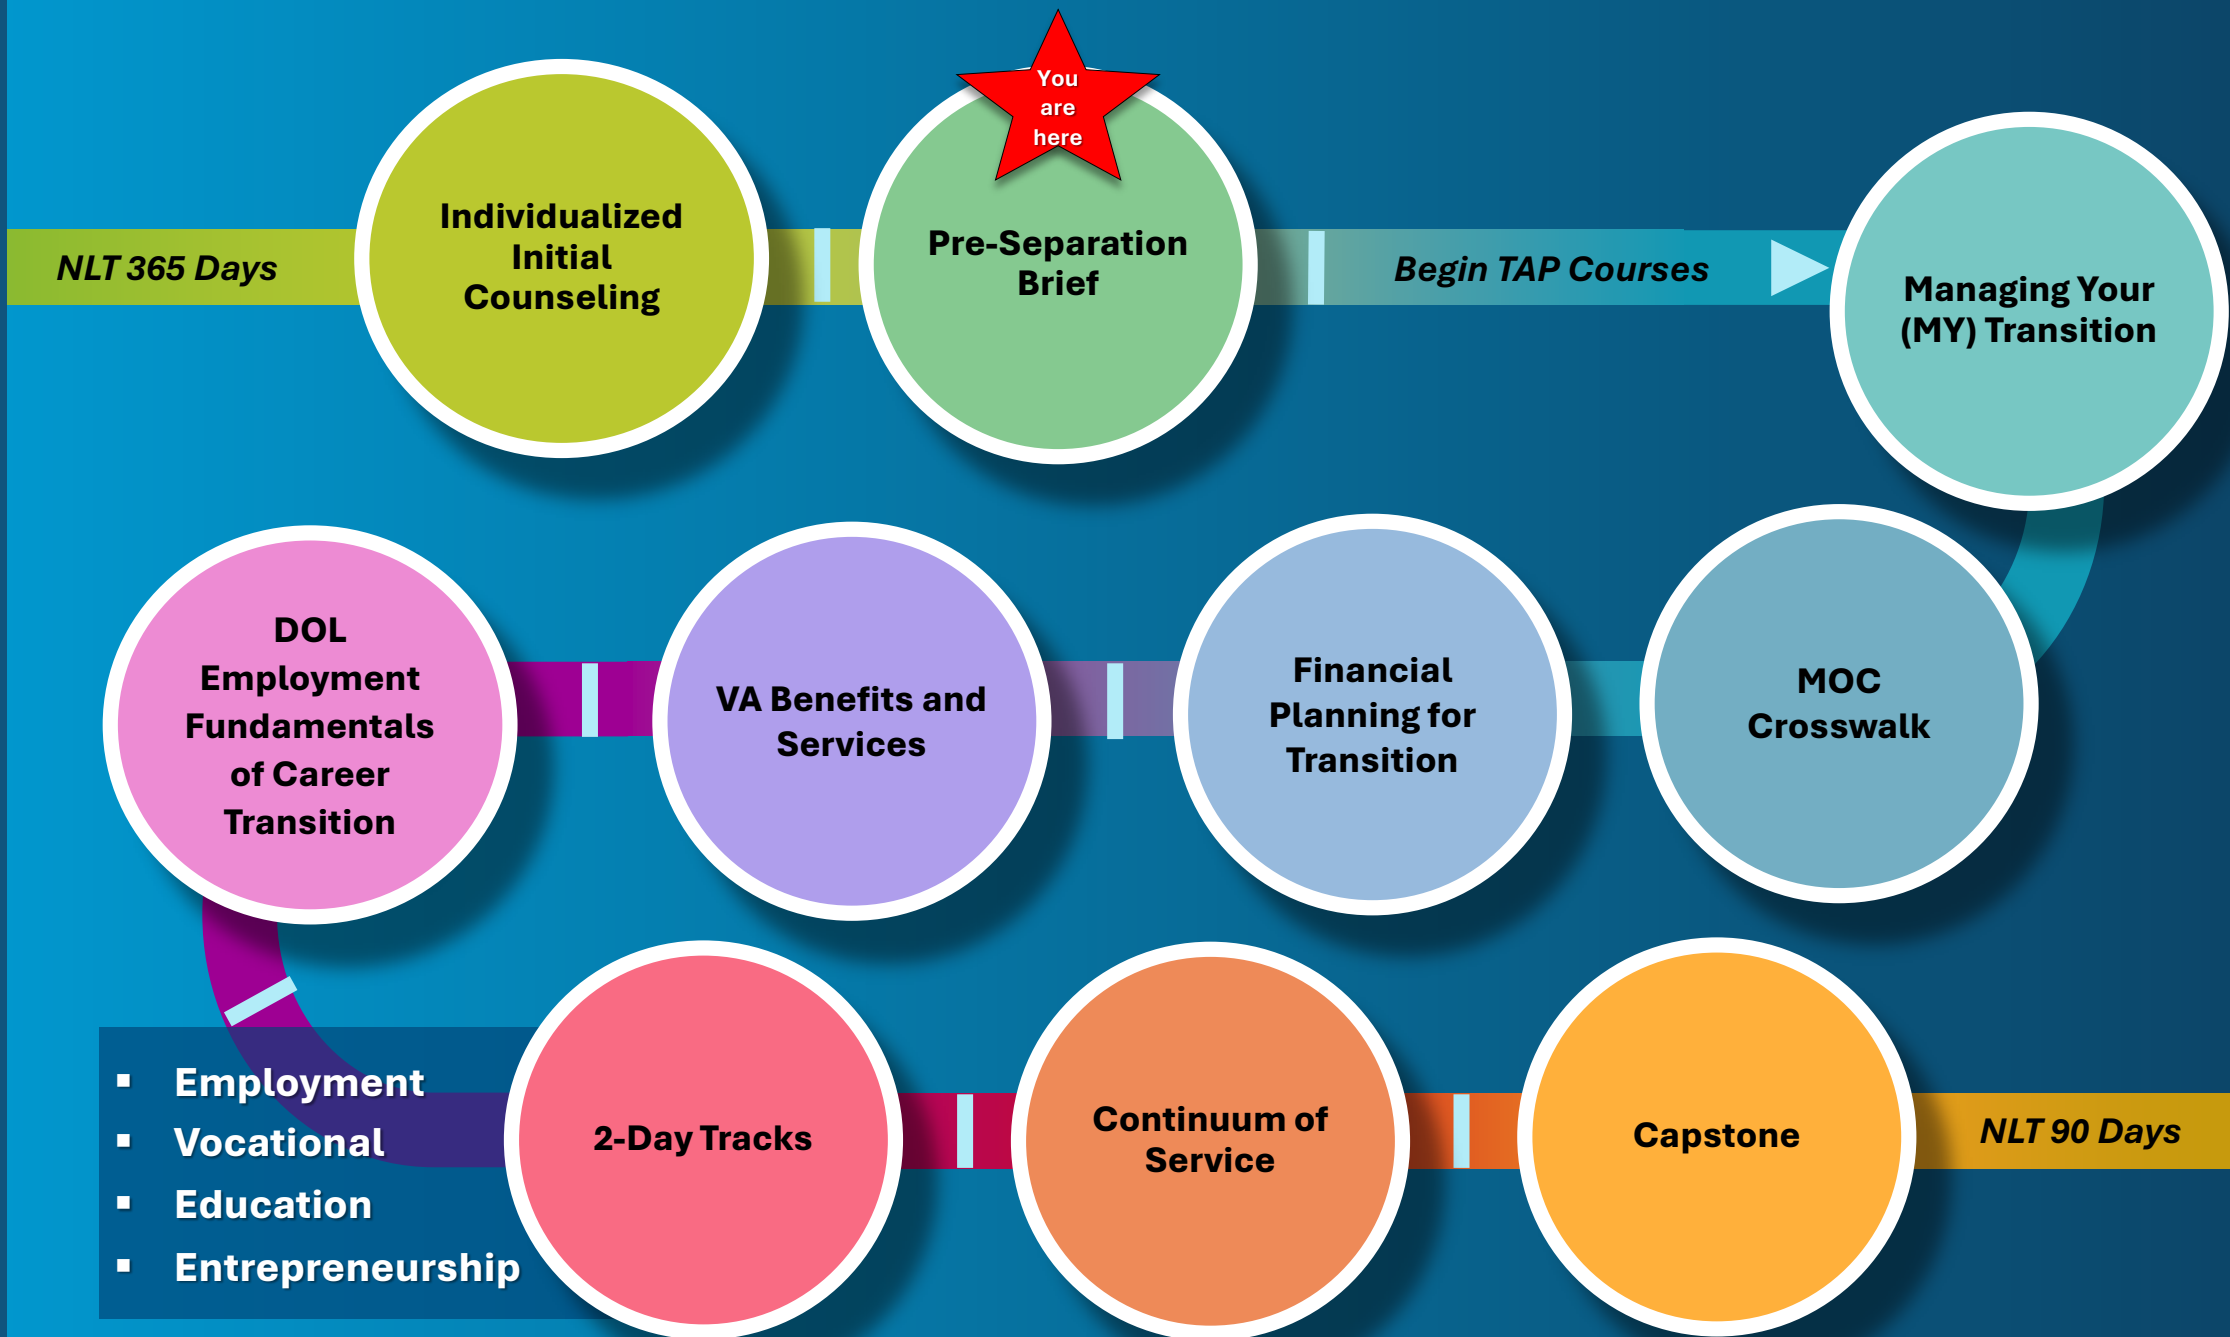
NLT 365 Days

Individualized Initial Counseling

You are here

Pre-Separation Brief

Begin TAP Courses

Managing Your (MY) Transition

DOL Employment Fundamentals of Career Transition

VA Benefits and Services

Financial Planning for Transition

MOC Crosswalk

- Employment
- Vocational
- Education
- Entrepreneurship

2-Day Tracks

Continuum of Service

Capstone

NLT 90 Days